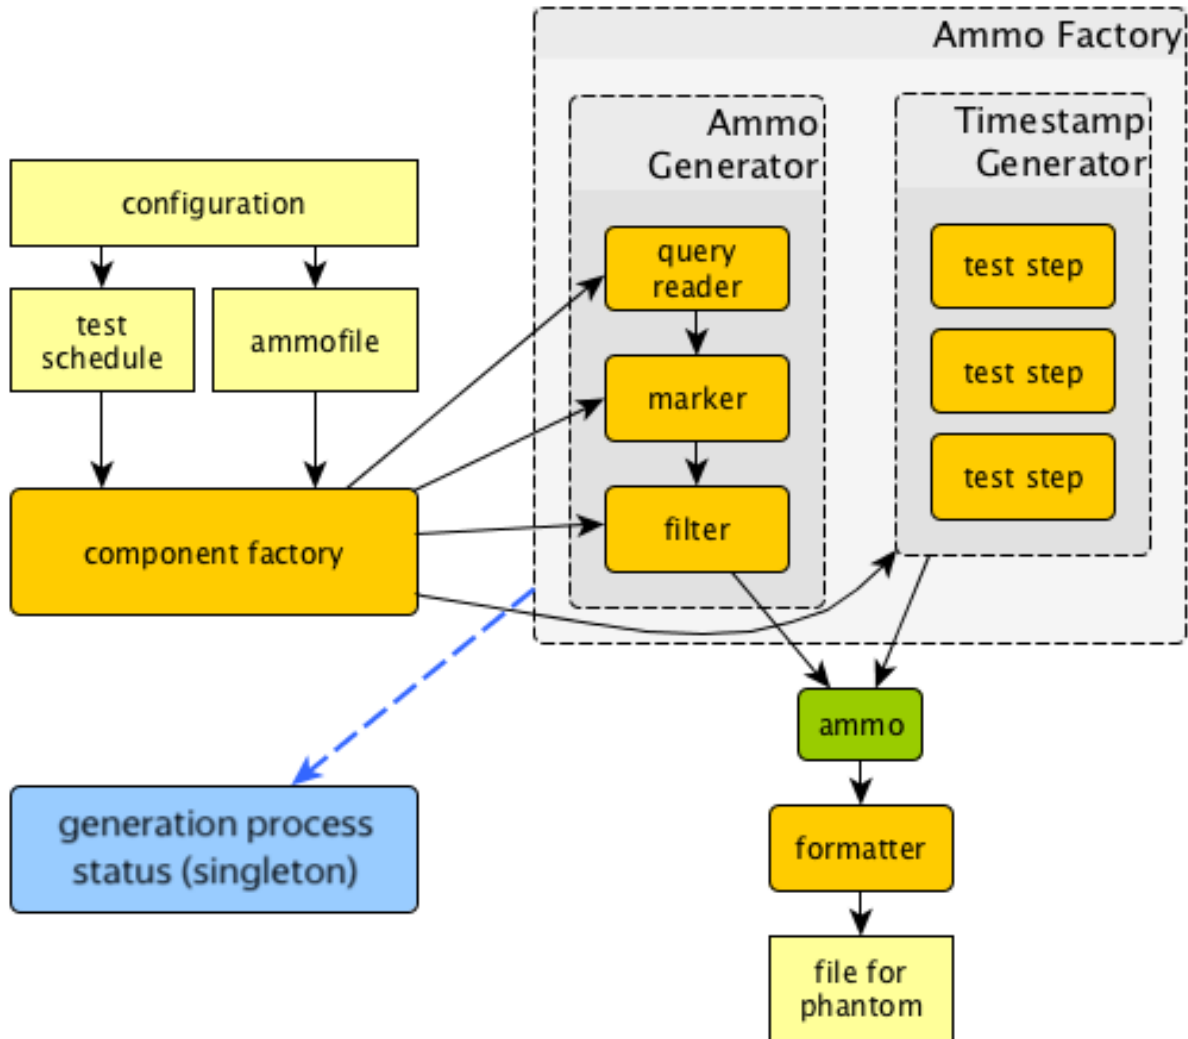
Ammo Factory

Ammo Generator

Timestamp Generator

configuration

test schedule

ammofile

query reader

marker

filter

test step

test step

test step

component factory

ammo

formatter

generation process status (singleton)

file for phantom